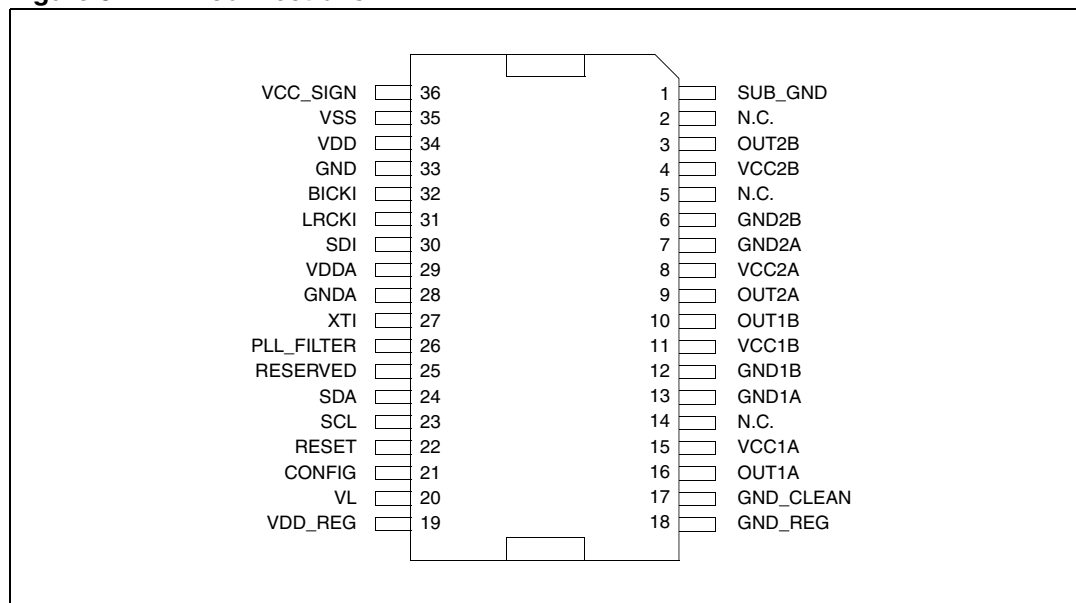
VCC_SIGN 36
VSS 35
VDD 34
GND 33
BICKI 32
LRCKI 31
SDI 30
VDDA 29
GNDA 28
XTI 27
PLL_FILTER 26
RESERVED 25
SDA 24
SCL 23
RESET 22
CONFIG 21
VL 20
VDD_REG 19

1 SUB_GND
2 N.C.
3 OUT2B
4 VCC2B
5 N.C.
6 GND2B
7 GND2A
8 VCC2A
9 OUT2A
10 OUT1B
11 VCC1B
12 GND1B
13 GND1A
14 N.C.
15 VCC1A
16 OUT1A
17 GND_CLEAN
18 GND_REG